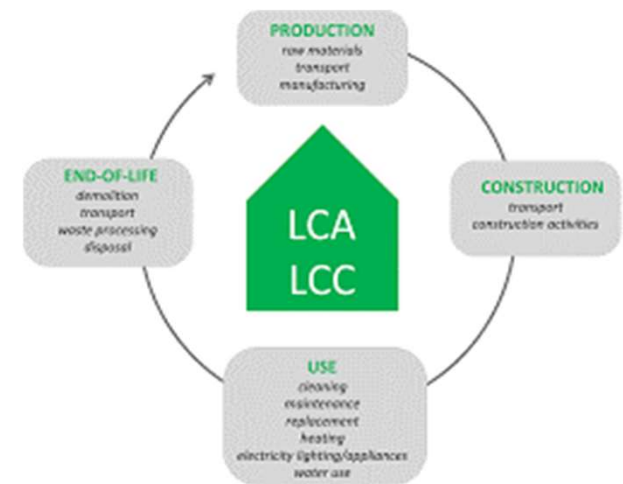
PRODUCTION
raw materials
transport
manufacturing

CONSTRUCTION
transport
construction activities

USE
cleaning
maintenance
replacement
heating
electricity lighting/appliances
water use

END-OF-LIFE
demolition
transport
waste processing
disposal

LCA
LCC